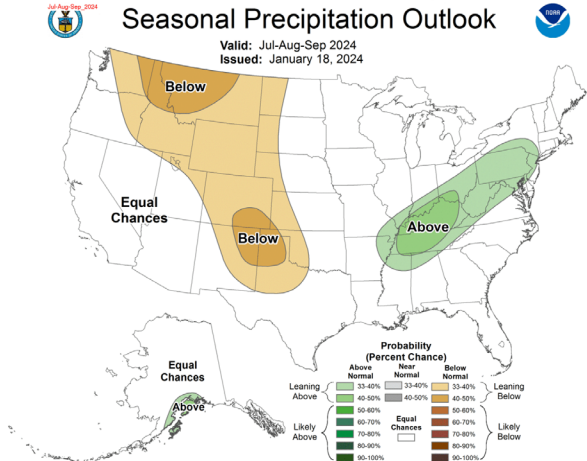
Jul-Aug-Sep_2024

Seasonal Precipitation Outlook

Valid: Jul-Aug-Sep 2024
Issued: January 18, 2024

NOAA

Below

Equal Chances

Below

Above

Equal Chances

Above

Probability (Percent Chance)

| | Above Normal | Near Normal | Below Normal | |
|---|---|---|---|---|
| Leaning Above | 33-40% | 33-40% | 33-40% | Leaning Below |
| | 40-50% | 40-50% | 40-50% | |
| Likely Above | 50-60% | | 50-60% | Likely Below |
| | 60-70% | Equal Chances | 60-70% | |
| | 70-80% | | 70-80% | |
| | 80-90% | | 80-90% | |
| | 90-100% | | 90-100% | |